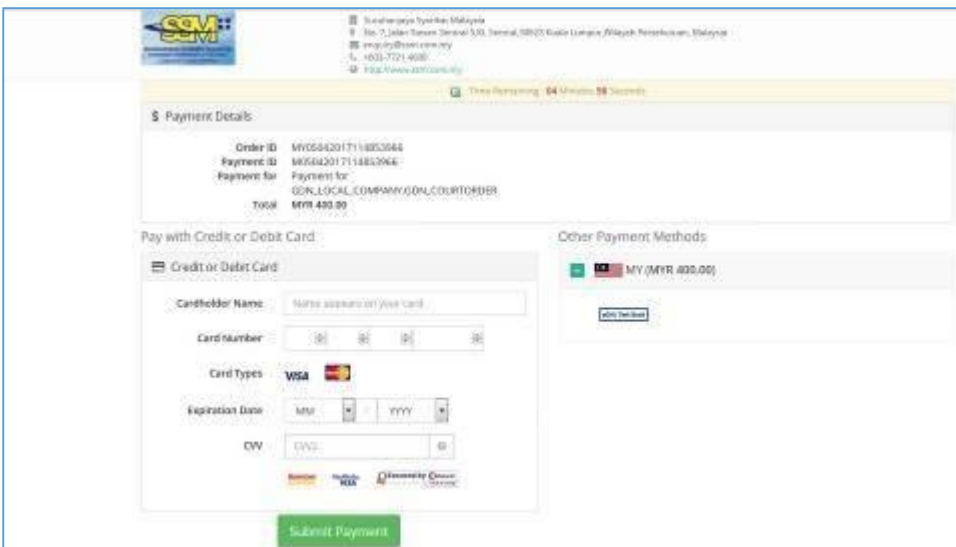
SSM

Suruhanjaya Syarikat Malaysia
No. 7, Jalan Stesen Sentral 5, KL Sentral, 50623 Kuala Lumpur, Wilayah Persekutuan, Malaysia
enquiry@ssm.com.my
+603-7721 4000
http://www.ssm.com.my

Time Remaining: 04 Minutes 58 Seconds

$ Payment Details

Order ID MY0504201711 4853966
Payment ID M0504201711 4853966
Payment for Payment for GDN_LOCAL_COMPANY,GDN_COURTORDER
Total MYR 400.00

Pay with Credit or Debit Card

Credit or Debit Card

Cardholder Name Name appears on your card

Card Number

Card Types VISA

Expiration Date MM / YYYY

CVV CVV2

Submit Payment

Other Payment Methods

MY (MYR 400.00)

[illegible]